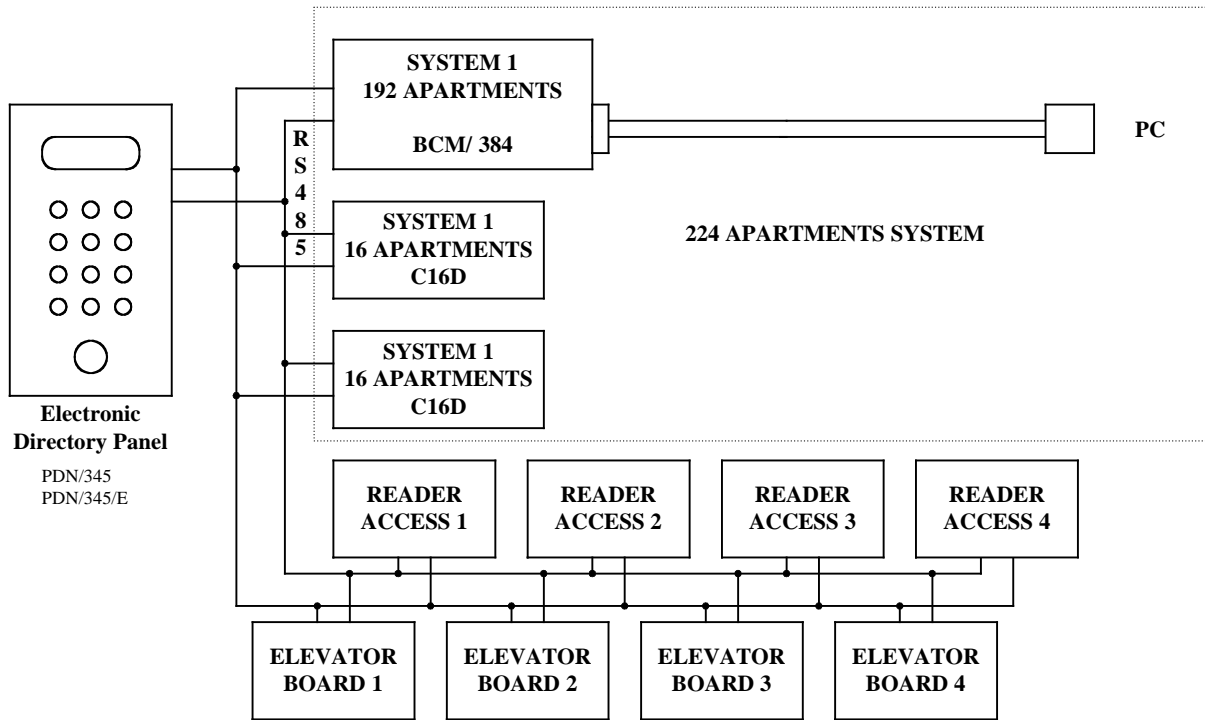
SYSTEM 1
192 APARTMENTS
BCM/ 384

PC

R
S
4
8
5

SYSTEM 1
16 APARTMENTS
C16D

224 APARTMENTS SYSTEM

SYSTEM 1
16 APARTMENTS
C16D

Electronic
Directory Panel

PDN/345
PDN/345/E

READER
ACCESS 1

READER
ACCESS 2

READER
ACCESS 3

READER
ACCESS 4

ELEVATOR
BOARD 1

ELEVATOR
BOARD 2

ELEVATOR
BOARD 3

ELEVATOR
BOARD 4